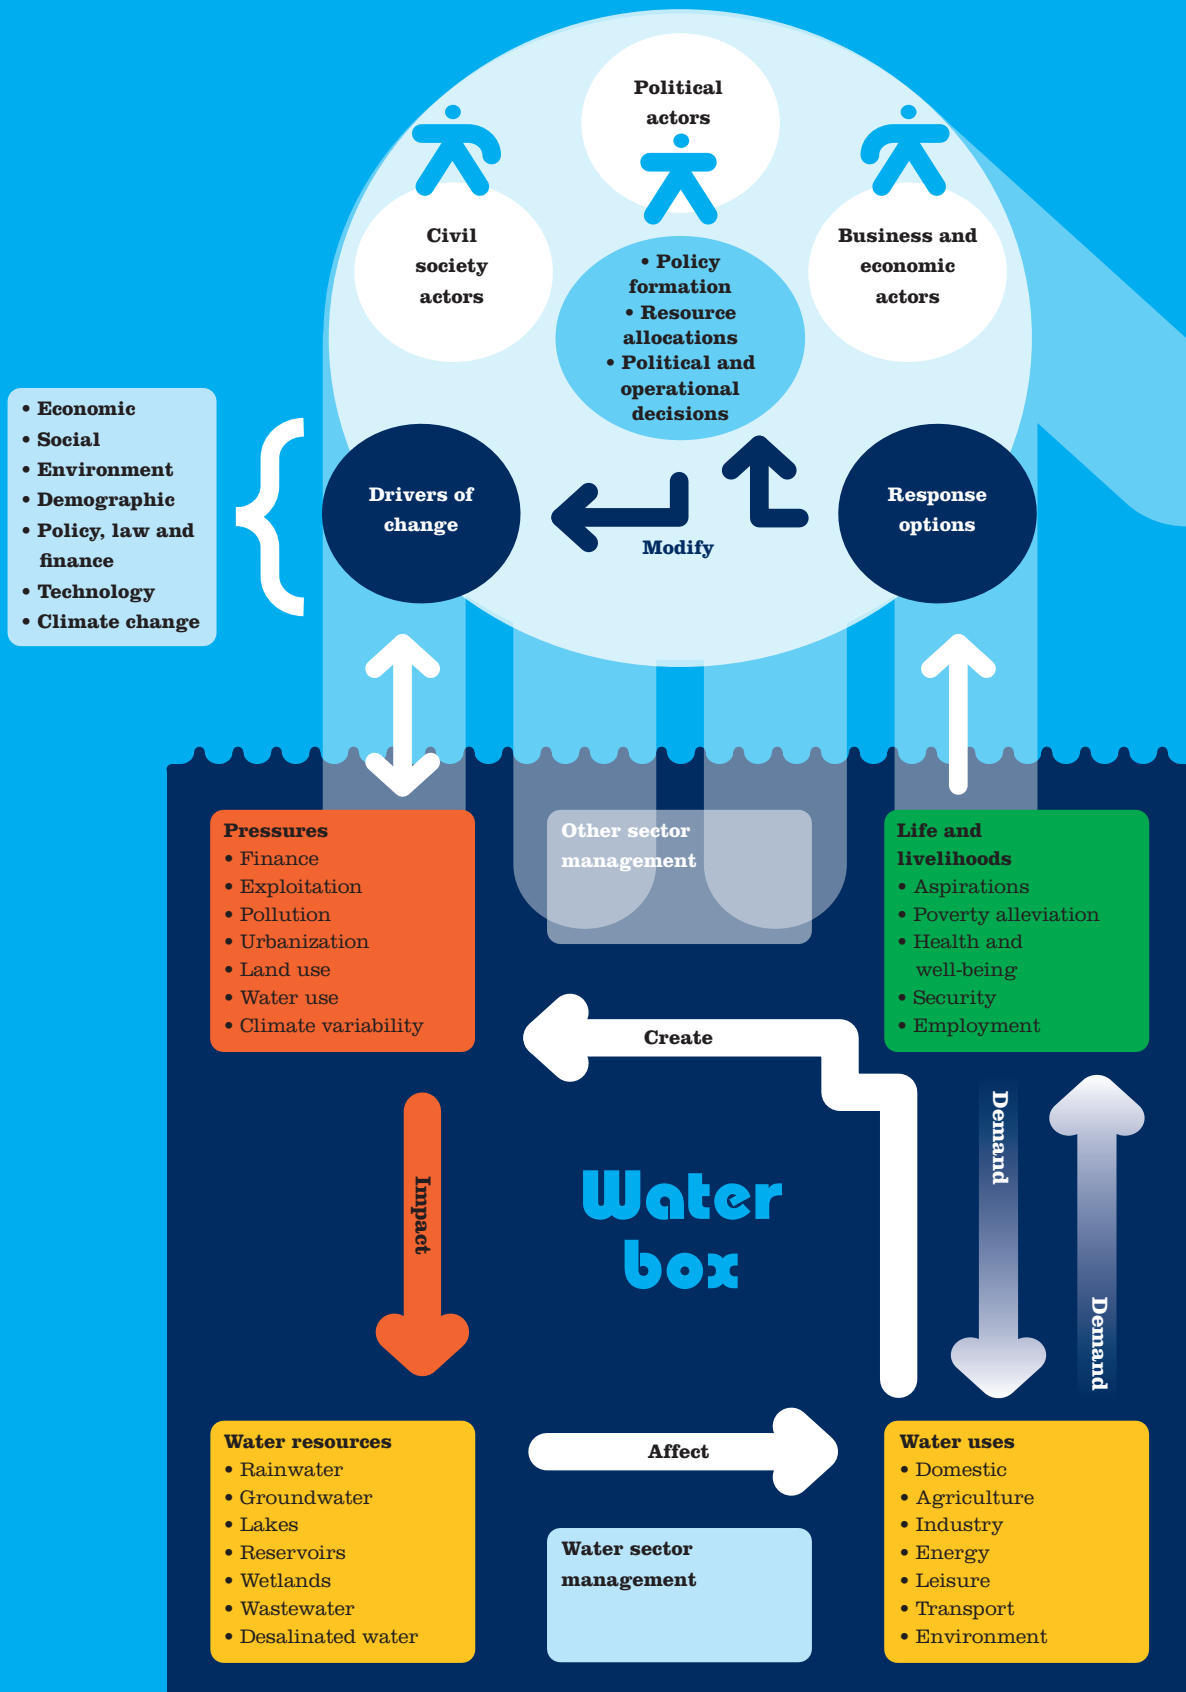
Political actors

Civil society actors

Business and economic actors

• Policy formation
• Resource allocations
• Political and operational decisions

• Economic
• Social
• Environment
• Demographic
• Policy, law and finance
• Technology
• Climate change

Drivers of change

Modify

Response options

Pressures
• Finance
• Exploitation
• Pollution
• Urbanization
• Land use
• Water use
• Climate variability

Other sector management

Life and livelihoods
• Aspirations
• Poverty alleviation
• Health and well-being
• Security
• Employment

Create

Impact

Water box

Demand

Demand

Water resources
• Rainwater
• Groundwater
• Lakes
• Reservoirs
• Wetlands
• Wastewater
• Desalinated water

Affect

Water sector management

Water uses
• Domestic
• Agriculture
• Industry
• Energy
• Leisure
• Transport
• Environment